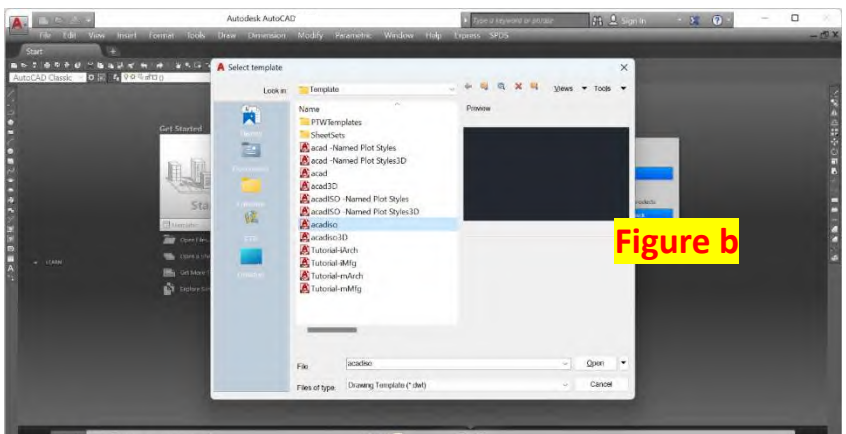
Autodesk AutoCAD

Type a keyword or phrase

Sign In

File Edit View Insert Format Tools Draw Dimension Modify Parametric Window Help Express SPDS

Start

AutoCAD Classic

Get Started

Sta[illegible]

Open Files...

Get More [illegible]

Explore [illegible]

LEARN

Select template

Look in Template

Views Tools

Name

Preview

PTWTemplates

SheetSets

acad -Named Plot Styles

acad -Named Plot Styles3D

acad

acad3D

acadISO -Named Plot Styles

acadISO -Named Plot Styles3D

acadiso

acadiso3D

Tutorial-iArch

Tutorial-iMfg

Tutorial-mArch

Tutorial-mMfg

File acadiso

Open

Files of type Drawing Template (*.dwt)

Cancel

Figure b